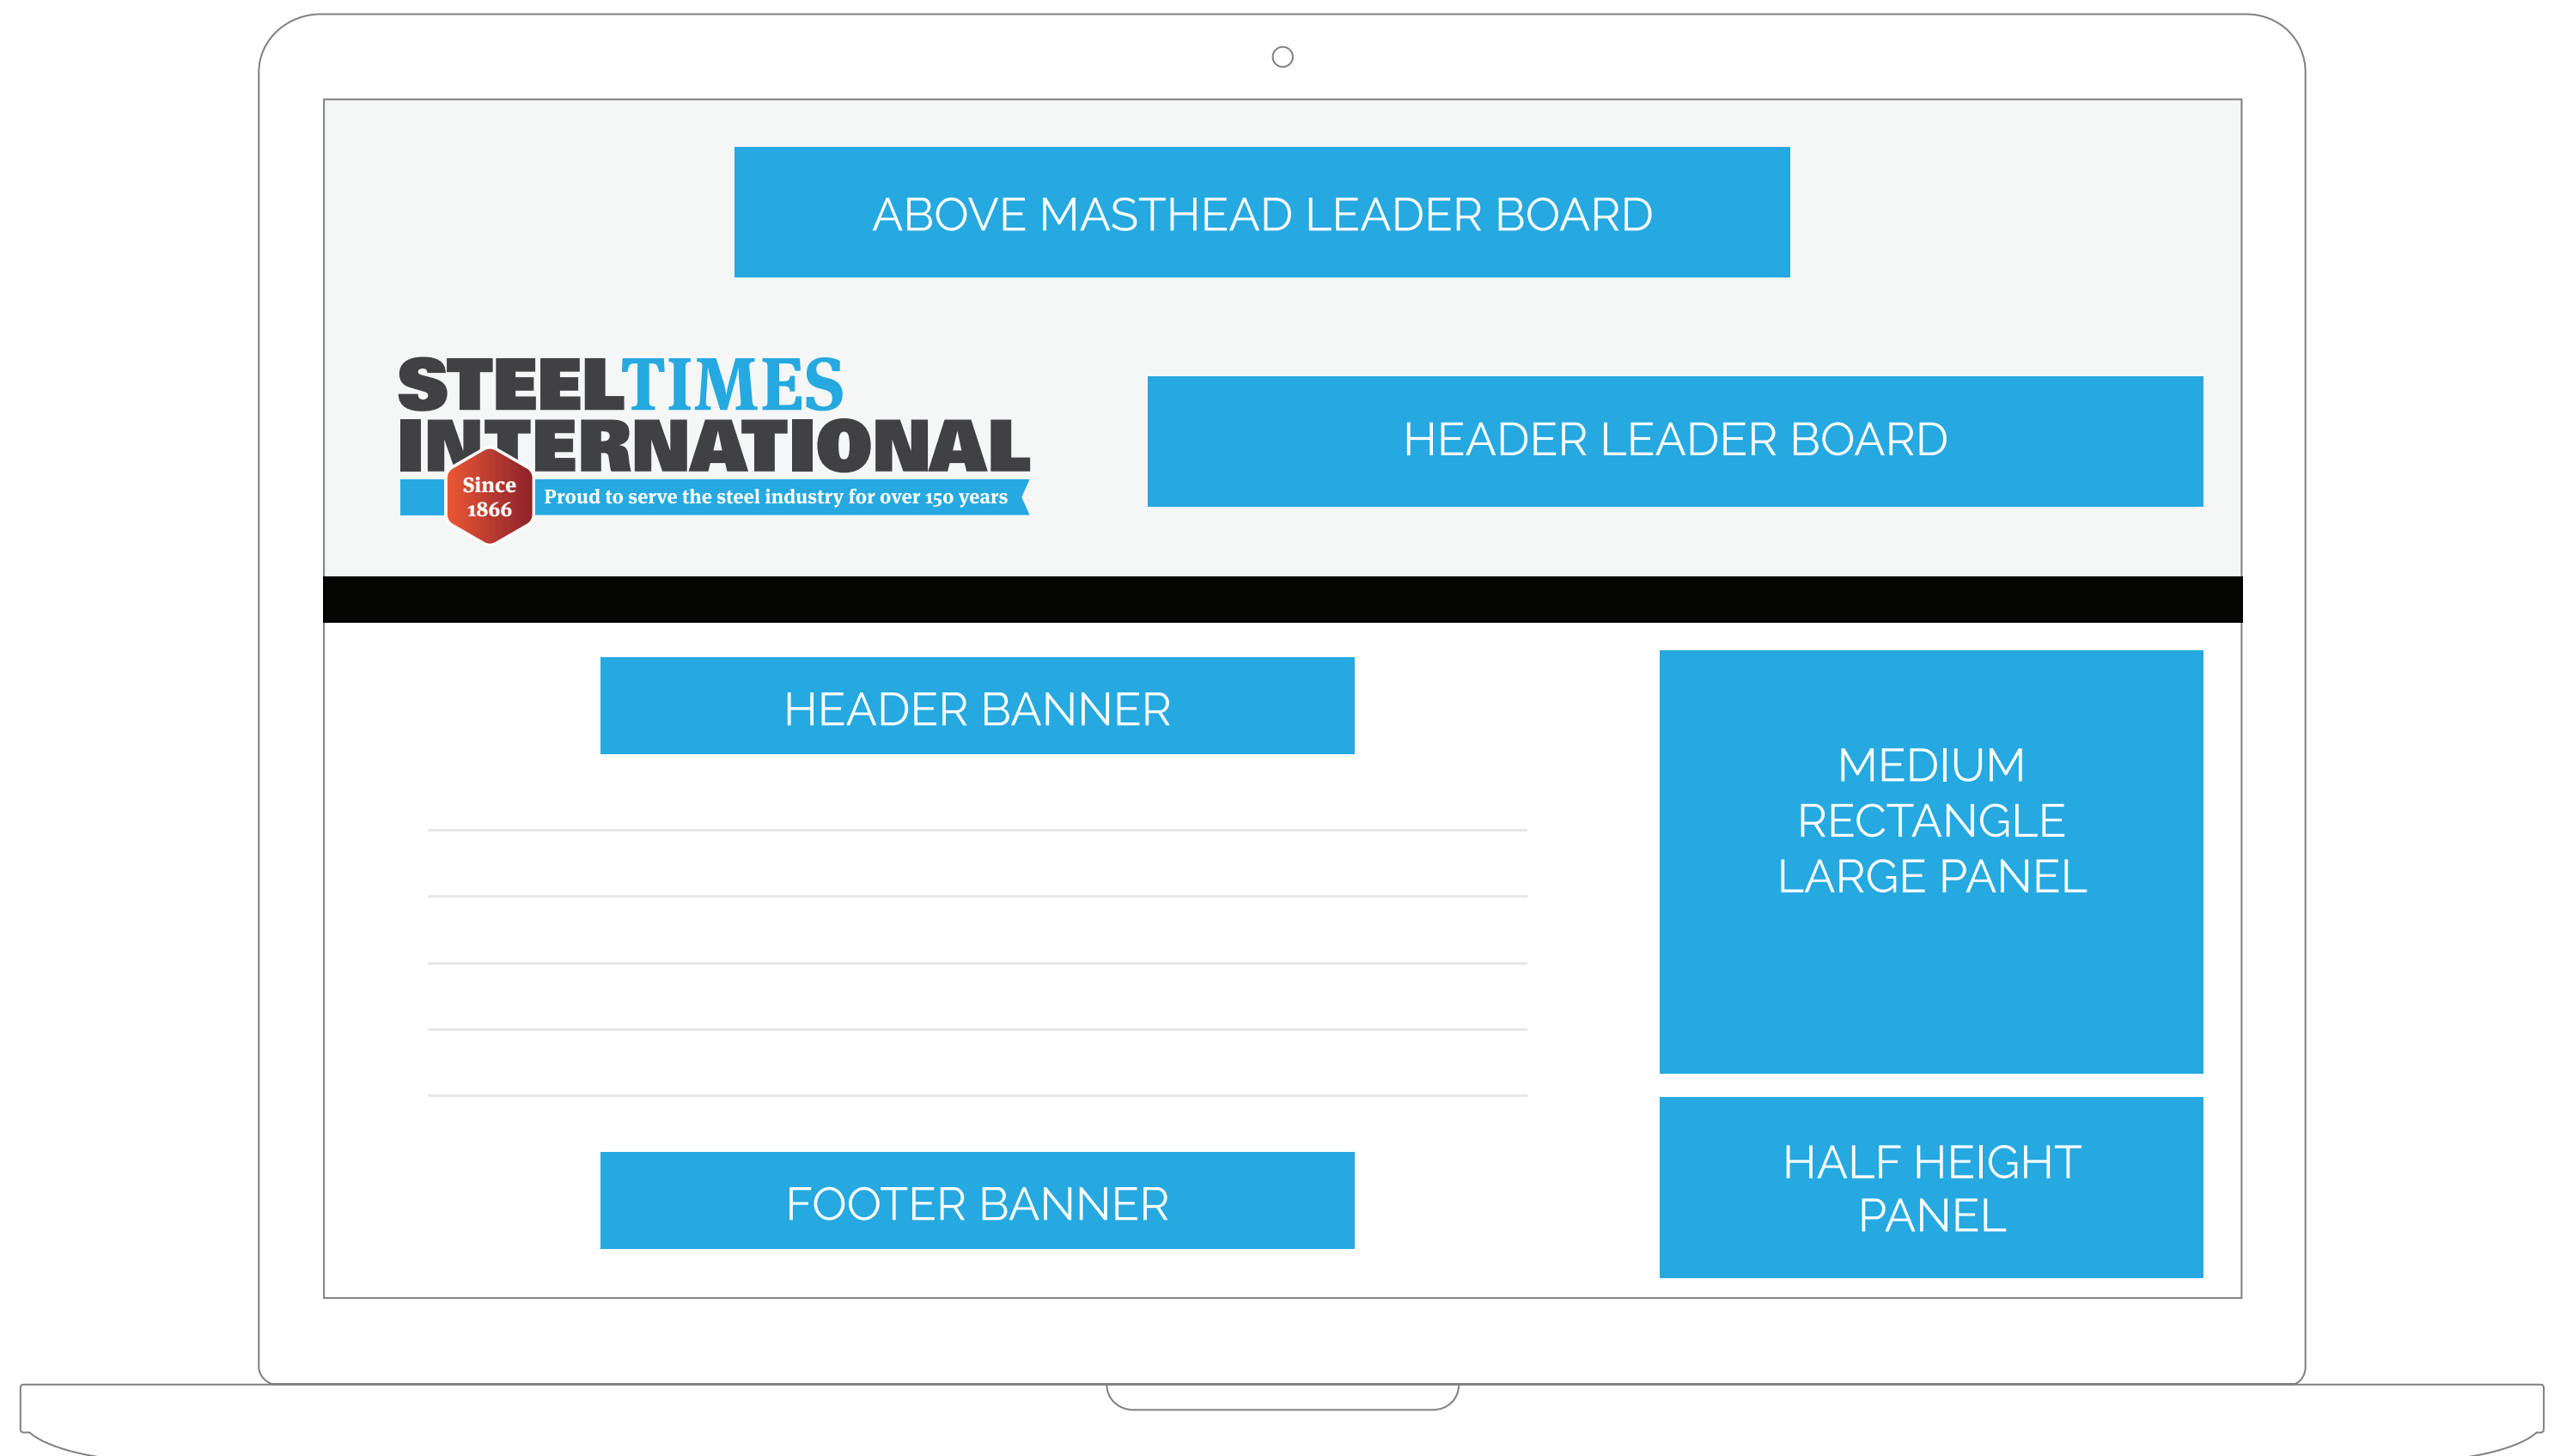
ABOVE MASTHEAD LEADER BOARD

STEELTIMES INTERNATIONAL
Since 1866
Proud to serve the steel industry for over 150 years

HEADER LEADER BOARD

HEADER BANNER

MEDIUM RECTANGLE LARGE PANEL

FOOTER BANNER

HALF HEIGHT PANEL